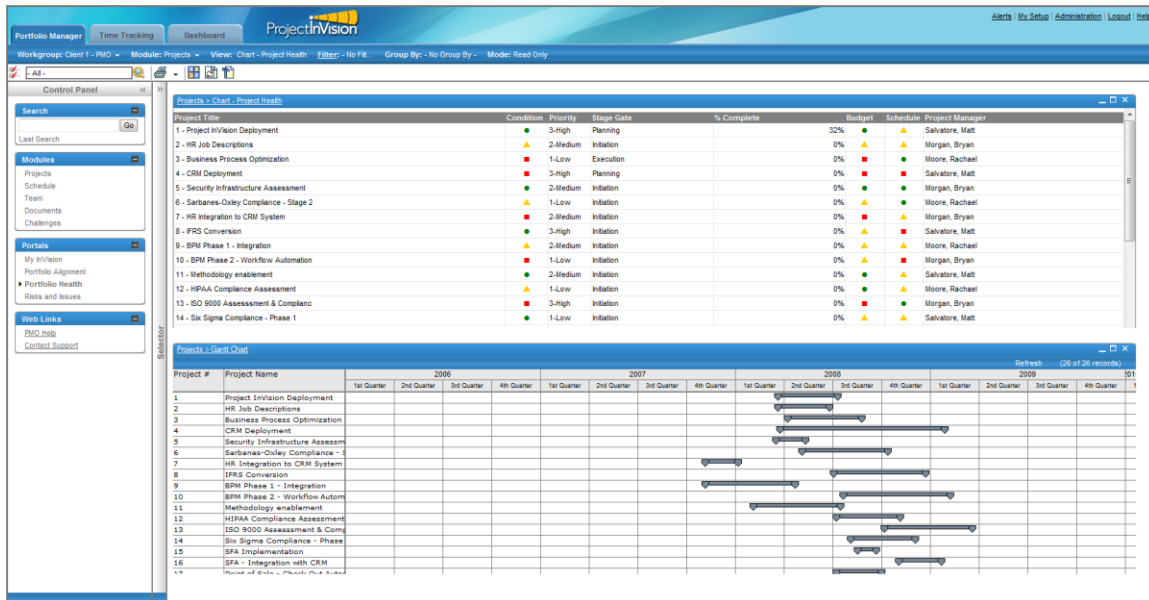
Portfolio Manager | Time Tracking | Dashboard | ProjectInVision

Alerts | My Setup | Administration | Logout | Help

Workgroup: Client 1 - PMO ▾ Module: Projects ▾ View: Chart - Project Health Filter: - No Filt.. Group By: - No Group By - Mode: Read Only

- All -

Control Panel

Search
Go
Last Search

Modules
Projects
Schedule
Team
Documents
Challenges

Portals
My InVision
Portfolio Alignment
Portfolio Health
Risks and Issues

Web Links
PMO Help
Contact Support

Selector

Projects > Chart - Project Health

| Project Title | Condition | Priority | Stage Gate | % Complete | Budget | Schedule | Project Manager |
|---|---|---|---|---|---|---|---|
| 1 - Project InVision Deployment | | 3-High | Planning | 32% | | | Salvatore, Matt |
| 2 - HR Job Descriptions | | 2-Medium | Initiation | 0% | | | Morgan, Bryan |
| 3 - Business Process Optimization | | 1-Low | Execution | 0% | | | Moore, Rachael |
| 4 - CRM Deployment | | 3-High | Planning | 0% | | | Salvatore, Matt |
| 5 - Security Infrastructure Assessment | | 2-Medium | Initiation | 0% | | | Morgan, Bryan |
| 6 - Sarbanes-Oxley Compliance - Stage 2 | | 1-Low | Initiation | 0% | | | Moore, Rachael |
| 7 - HR Integration to CRM System | | 2-Medium | Initiation | 0% | | | Morgan, Bryan |
| 8 - IFRS Conversion | | 3-High | Initiation | 0% | | | Salvatore, Matt |
| 9 - BPM Phase 1 - Integration | | 2-Medium | Initiation | 0% | | | Moore, Rachael |
| 10 - BPM Phase 2 - Workflow Automation | | 1-Low | Initiation | 0% | | | Morgan, Bryan |
| 11 - Methodology enablement | | 2-Medium | Initiation | 0% | | | Salvatore, Matt |
| 12 - HIPAA Compliance Assessment | | 1-Low | Initiation | 0% | | | Moore, Rachael |
| 13 - ISO 9000 Assesssment & Complianc | | 3-High | Initiation | 0% | | | Morgan, Bryan |
| 14 - Six Sigma Compliance - Phase 1 | | 1-Low | Initiation | 0% | | | Salvatore, Matt |

Projects > Gantt Chart

Refresh (26 of 26 records)

| Project # | Project Name | 2006 | 2007 | 2008 | 2009 |
|---|---|---|---|---|---|
| | | 1st Quarter 2nd Quarter 3rd Quarter 4th Quarter | 1st Quarter 2nd Quarter 3rd Quarter 4th Quarter | 1st Quarter 2nd Quarter 3rd Quarter 4th Quarter | 1st Quarter 2nd Quarter 3rd Quarter 4th Quarter |
| 1 | Project InVision Deployment | | | | |
| 2 | HR Job Descriptions | | | | |
| 3 | Business Process Optimization | | | | |
| 4 | CRM Deployment | | | | |
| 5 | Security Infrastructure Assessm | | | | |
| 6 | Sarbanes-Oxley Compliance - S | | | | |
| 7 | HR Integration to CRM System | | | | |
| 8 | IFRS Conversion | | | | |
| 9 | BPM Phase 1 - Integration | | | | |
| 10 | BPM Phase 2 - Workflow Autom | | | | |
| 11 | Methodology enablement | | | | |
| 12 | HIPAA Compliance Assessment | | | | |
| 13 | ISO 9000 Assessment & Comp | | | | |
| 14 | Six Sigma Compliance - Phase | | | | |
| 15 | SFA Implementation | | | | |
| 16 | SFA - Integration with CRM | | | | |
| 17 | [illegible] | | | | |